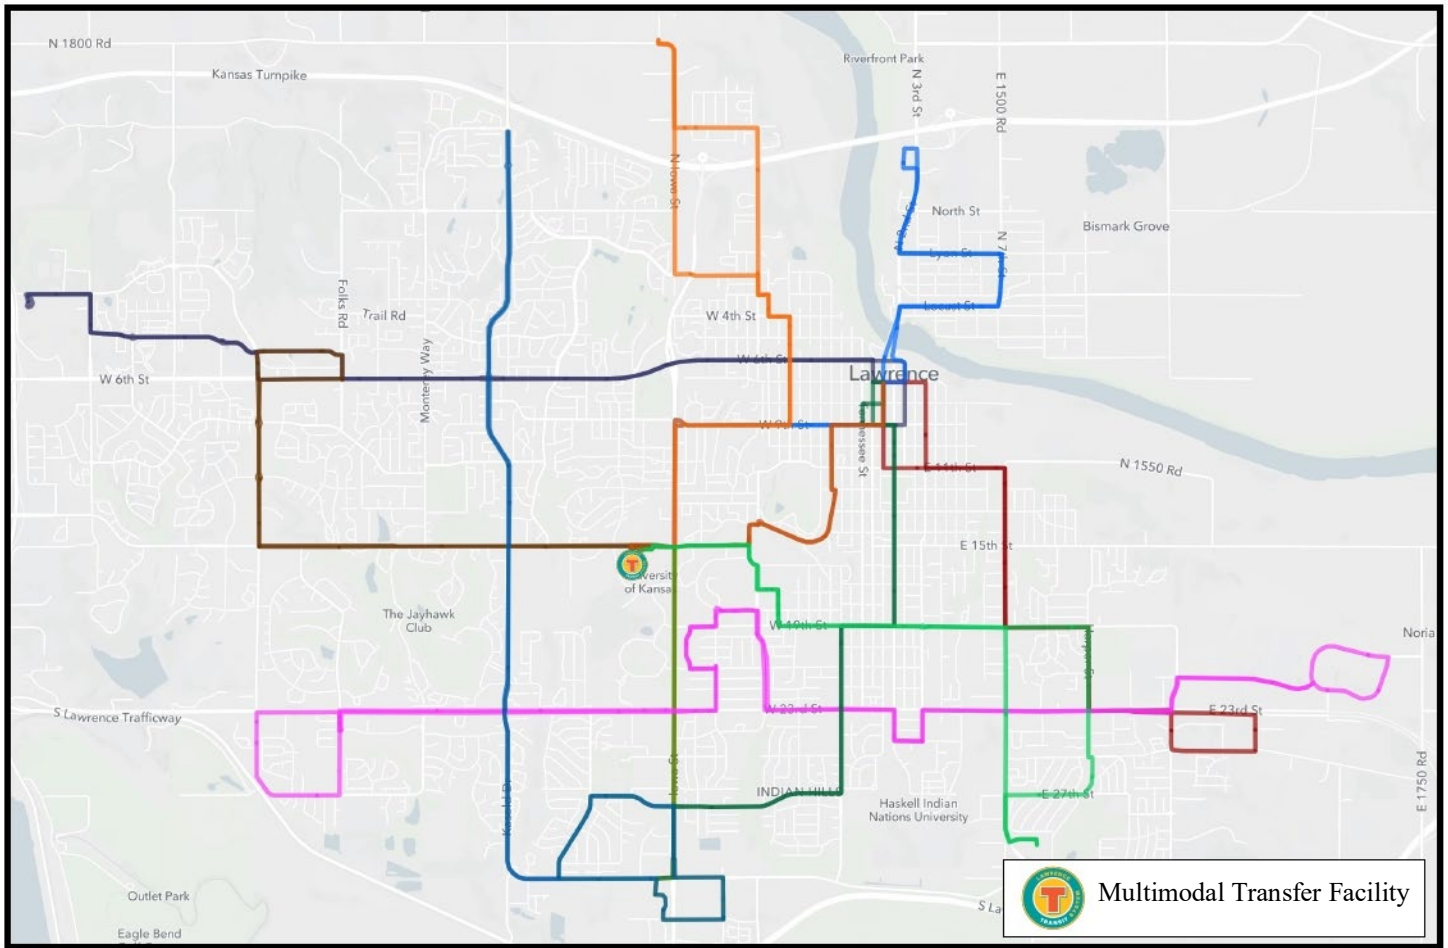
N 1800 Rd
Kansas Turnpike
Riverfront Park
N 3rd St
E 1500 Rd
N Iowa St
North St
Bismark Grove
Lyon St
N 7th St
Locust St
Folks Rd
Trail Rd
W 4th St
Monterey Way
W 6th St
W 6th St
Lawrence
W 9th St
Tennessee St
E 11th St
N 1550 Rd
E 15th St
University of Kansas
The Jayhawk Club
W 19th St
Noria
S Lawrence Trafficway
W 23rd St
E 23rd St
E 1750 Rd
INDIAN HILLS
Haskell Indian Nations University
E 27th St
Kasold Dr
Iowa St
Outlet Park
Eagle Bend
S La
Multimodal Transfer Facility